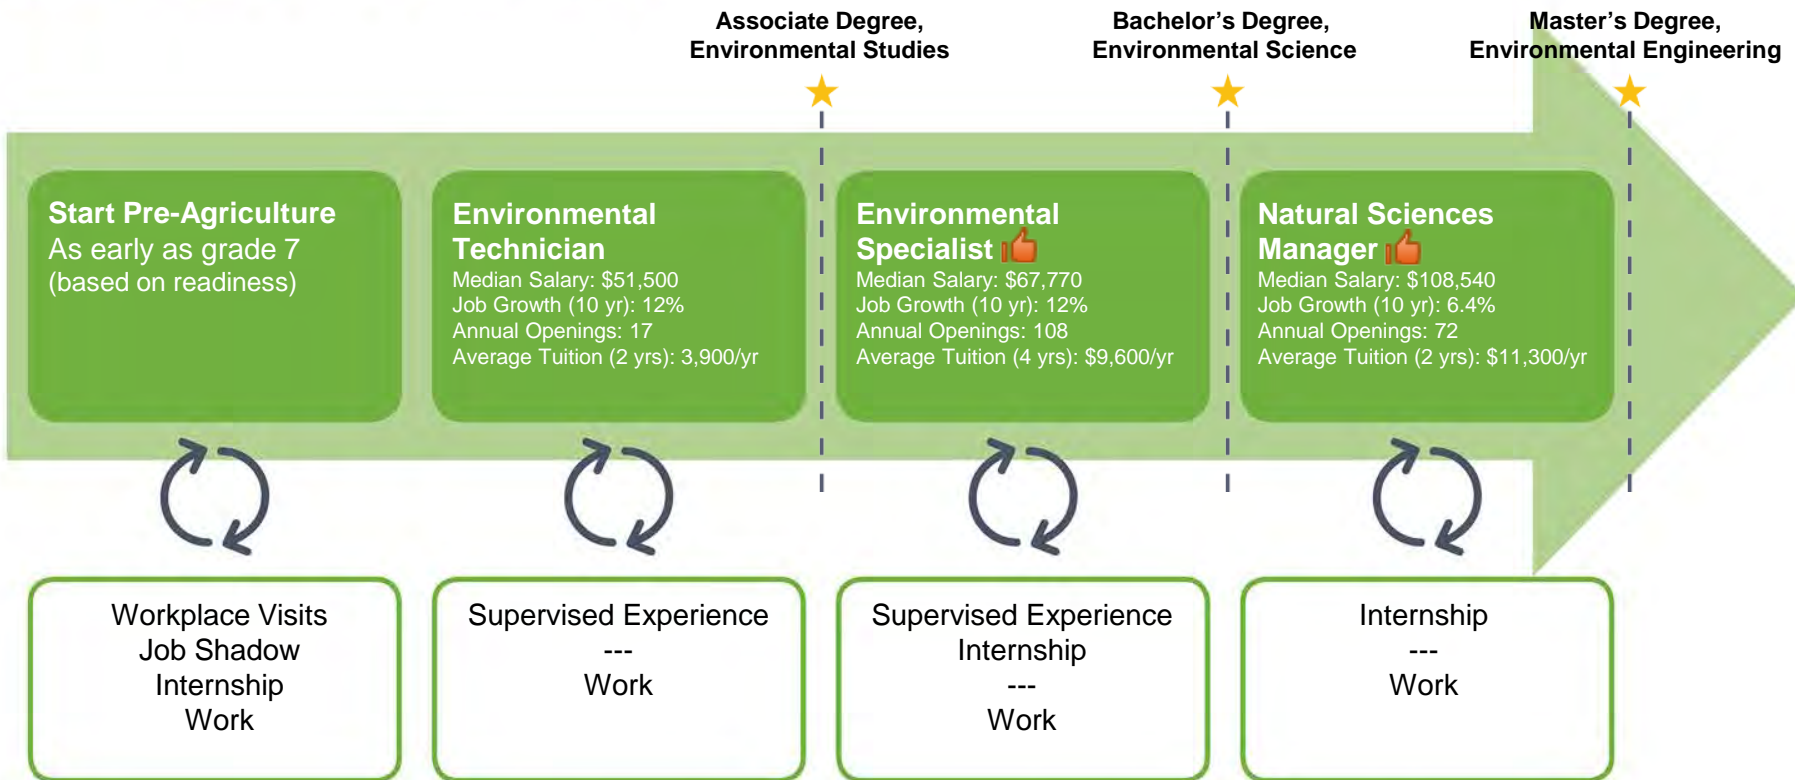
Associate Degree, Environmental Studies

Bachelor's Degree, Environmental Science

Master's Degree, Environmental Engineering

Start Pre-Agriculture
As early as grade 7
(based on readiness)

Environmental Technician
Median Salary: $51,500
Job Growth (10 yr): 12%
Annual Openings: 17
Average Tuition (2 yrs): 3,900/yr

Environmental Specialist
Median Salary: $67,770
Job Growth (10 yr): 12%
Annual Openings: 108
Average Tuition (4 yrs): $9,600/yr

Natural Sciences Manager
Median Salary: $108,540
Job Growth (10 yr): 6.4%
Annual Openings: 72
Average Tuition (2 yrs): $11,300/yr

Workplace Visits
Job Shadow
Internship
Work

Supervised Experience
---
Work

Supervised Experience
Internship
---
Work

Internship
---
Work